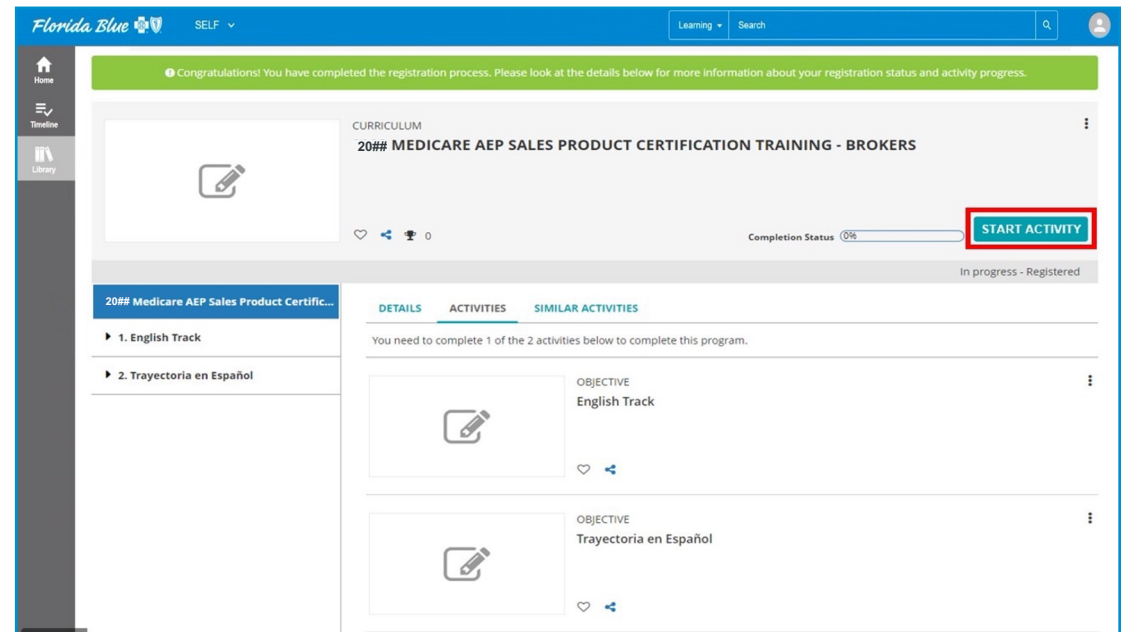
Florida Blue SELF

Learning Search

Home

Timeline

Library

Congratulations! You have completed the registration process. Please look at the details below for more information about your registration status and activity progress.

CURRICULUM

20## MEDICARE AEP SALES PRODUCT CERTIFICATION TRAINING - BROKERS

0

Completion Status 0%

START ACTIVITY

In progress - Registered

20## Medicare AEP Sales Product Certific...

1. English Track

2. Trayectoria en Español

DETAILS ACTIVITIES SIMILAR ACTIVITIES

You need to complete 1 of the 2 activities below to complete this program.

OBJECTIVE

English Track

OBJECTIVE

Trayectoria en Español